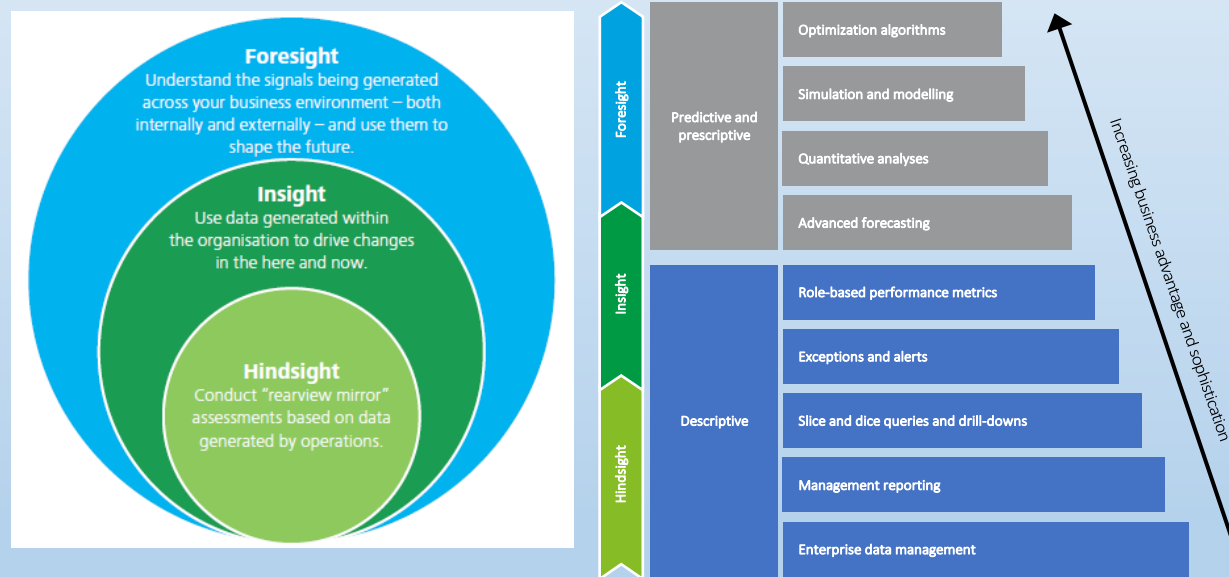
Foresight
Understand the signals being generated across your business environment – both internally and externally – and use them to shape the future.

Insight
Use data generated within the organisation to drive changes in the here and now.

Hindsight
Conduct "rearview mirror" assessments based on data generated by operations.

Foresight

Insight

Hindsight

Predictive and prescriptive

Descriptive

Optimization algorithms

Simulation and modelling

Quantitative analyses

Advanced forecasting

Role-based performance metrics

Exceptions and alerts

Slice and dice queries and drill-downs

Management reporting

Enterprise data management

Increasing business advantage and sophistication